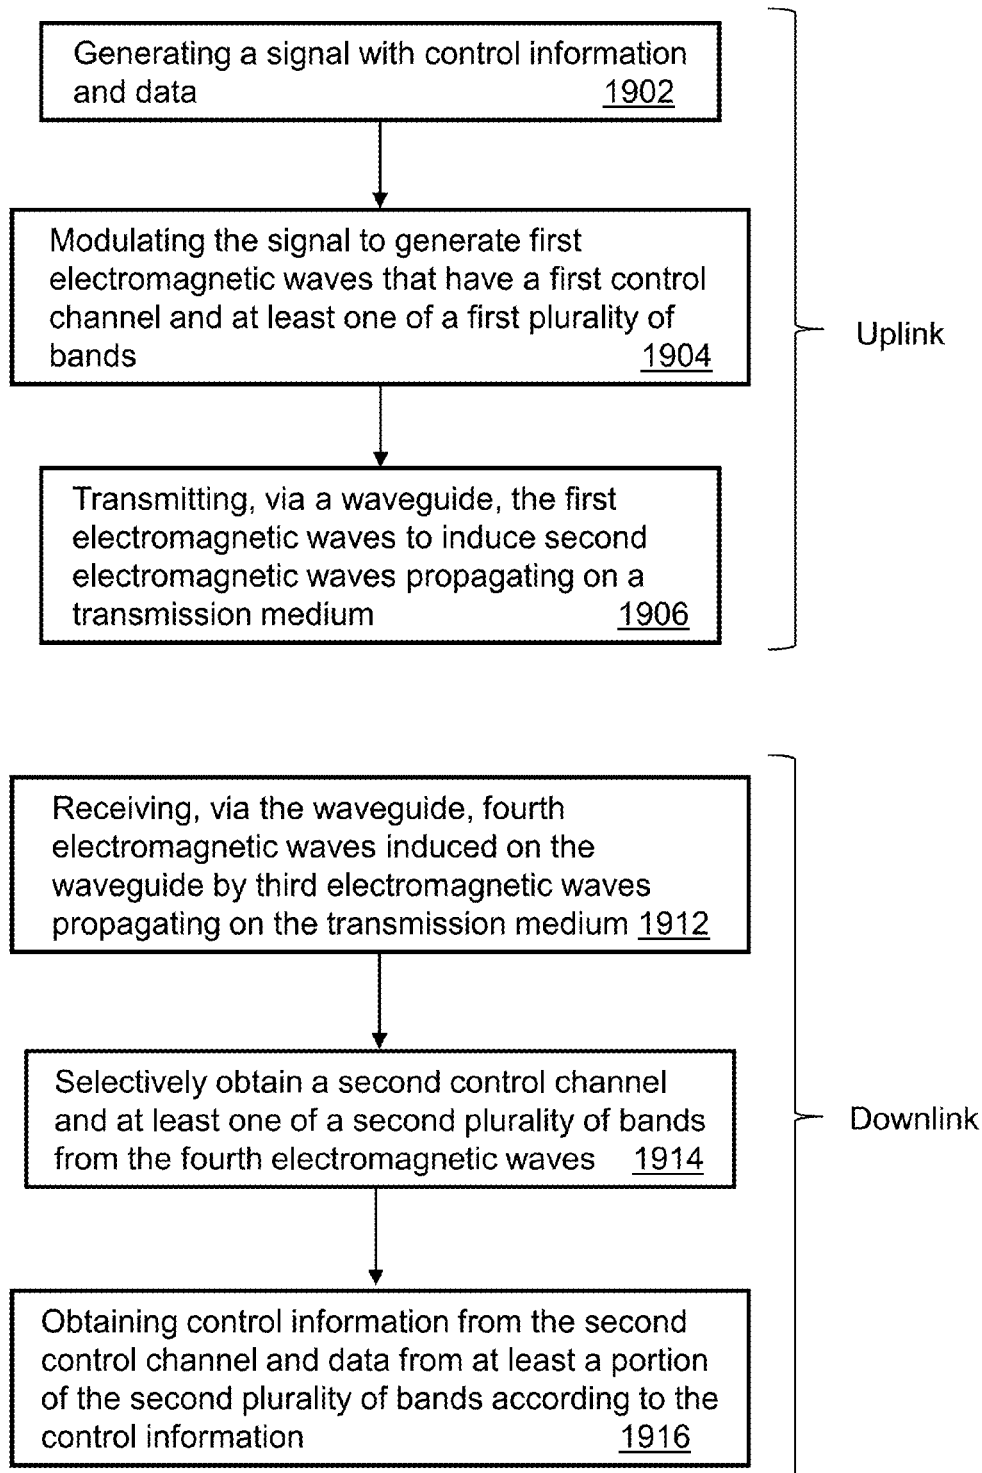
Generating a signal with control information and data 1902

Modulating the signal to generate first electromagnetic waves that have a first control channel and at least one of a first plurality of bands 1904

Transmitting, via a waveguide, the first electromagnetic waves to induce second electromagnetic waves propagating on a transmission medium 1906

Uplink

Receiving, via the waveguide, fourth electromagnetic waves induced on the waveguide by third electromagnetic waves propagating on the transmission medium 1912

Selectively obtain a second control channel and at least one of a second plurality of bands from the fourth electromagnetic waves 1914

Obtaining control information from the second control channel and data from at least a portion of the second plurality of bands according to the control information 1916

Downlink